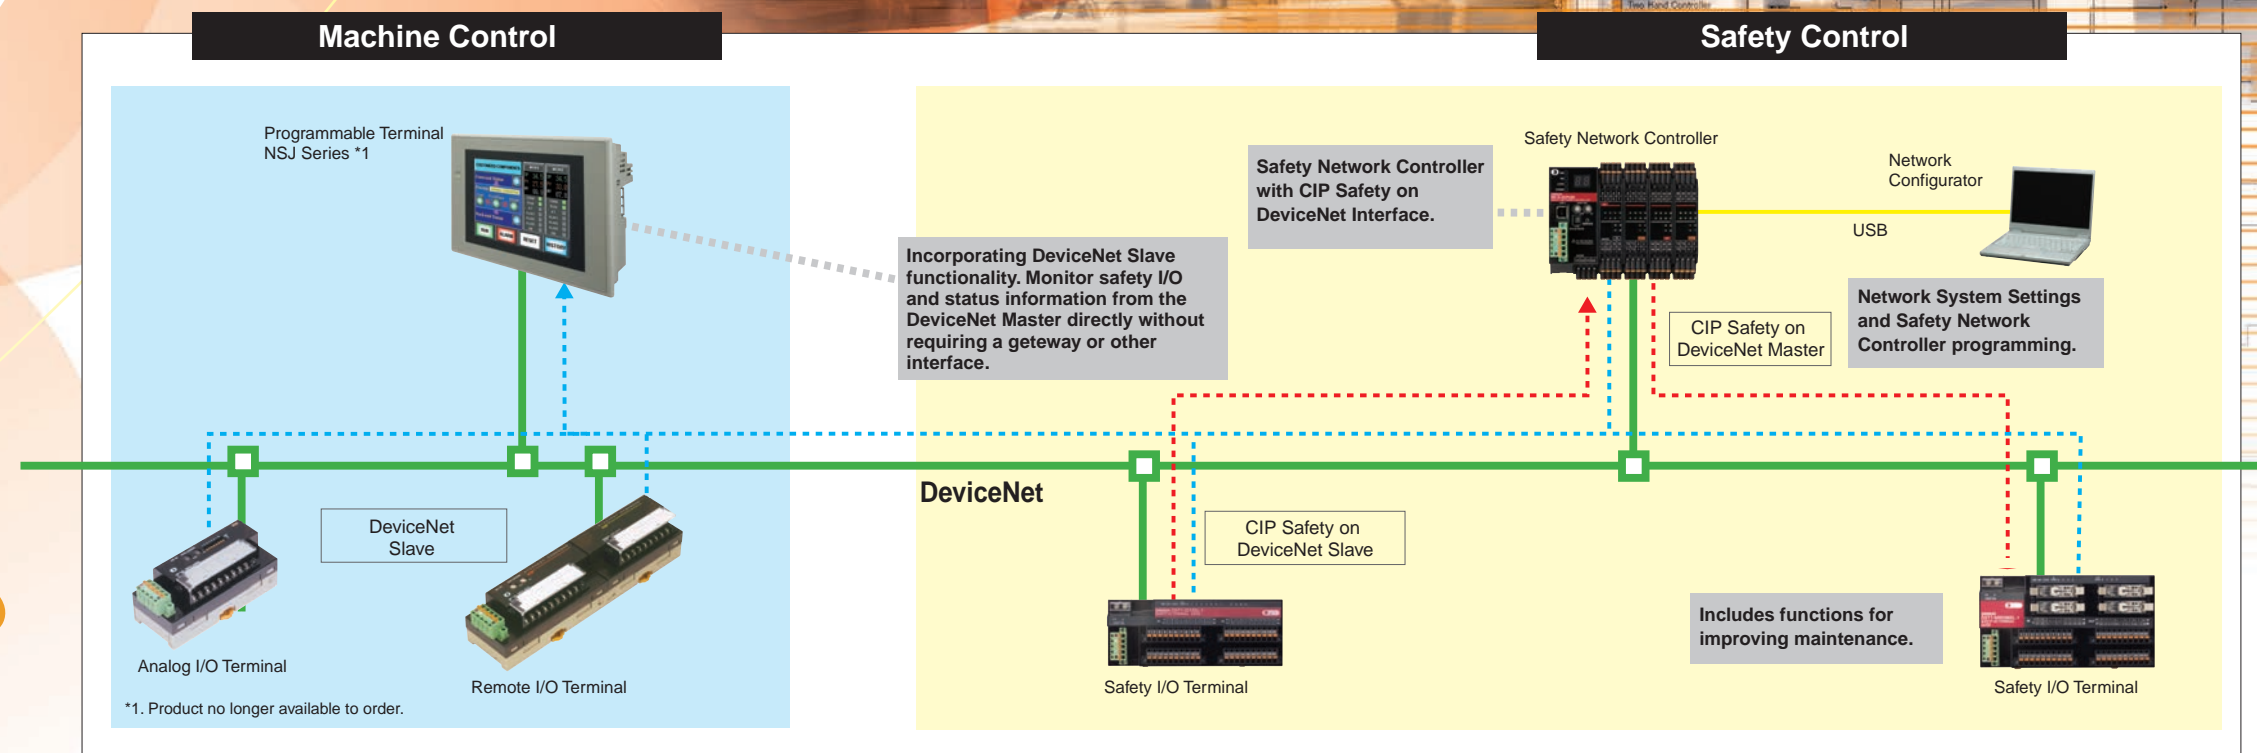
Machine Control

Safety Control

Programmable Terminal
NSJ Series *1

Incorporating DeviceNet Slave functionality. Monitor safety I/O and status information from the DeviceNet Master directly without requiring a geteway or other interface.

Safety Network Controller with CIP Safety on DeviceNet Interface.

Safety Network Controller

Network Configurator

USB

CIP Safety on DeviceNet Master

Network System Settings and Safety Network Controller programming.

DeviceNet

DeviceNet Slave

CIP Safety on DeviceNet Slave

Includes functions for improving maintenance.

Analog I/O Terminal

Remote I/O Terminal

Safety I/O Terminal

Safety I/O Terminal

*1. Product no longer available to order.